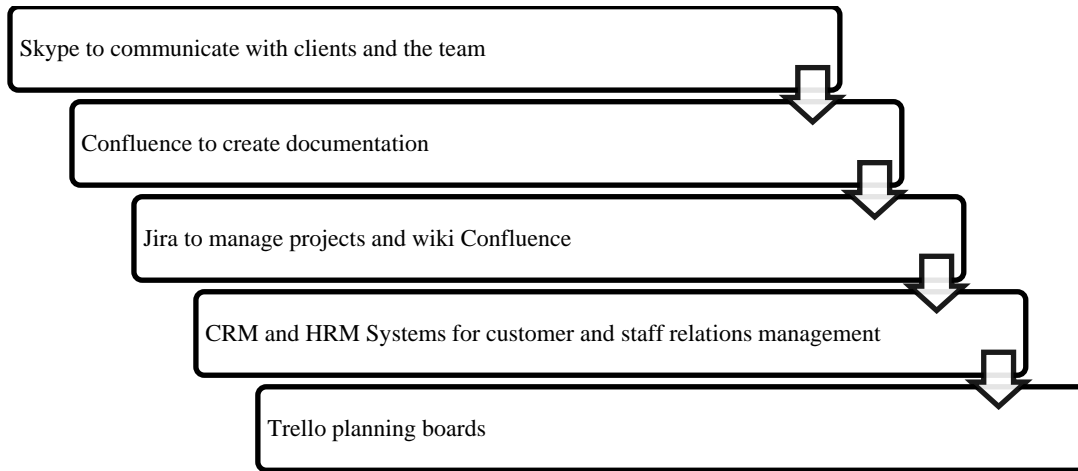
Skype to communicate with clients and the team

Confluence to create documentation

Jira to manage projects and wiki Confluence

CRM and HRM Systems for customer and staff relations management

Trello planning boards